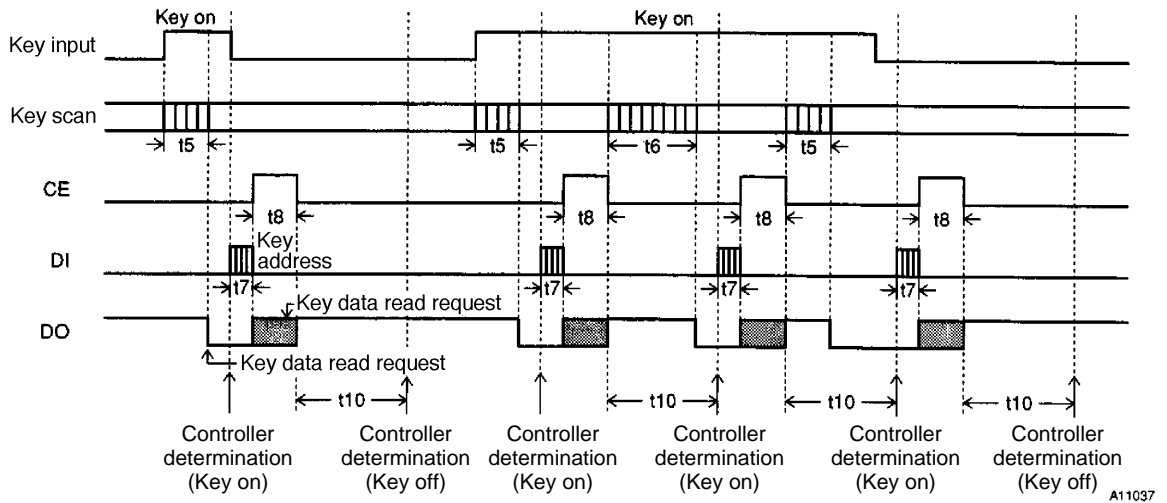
Key on

Key on

Key input

Key scan

t5

t5

t6

t5

CE

t8

t8

t8

t8

DI

Key address

t7

t7

t7

t7

DO

Key data read request

Key data read request

t10

t10

t10

t10

Controller determination (Key on)

Controller determination (Key off)

Controller determination (Key on)

Controller determination (Key on)

Controller determination (Key on)

Controller determination (Key off)

A11037